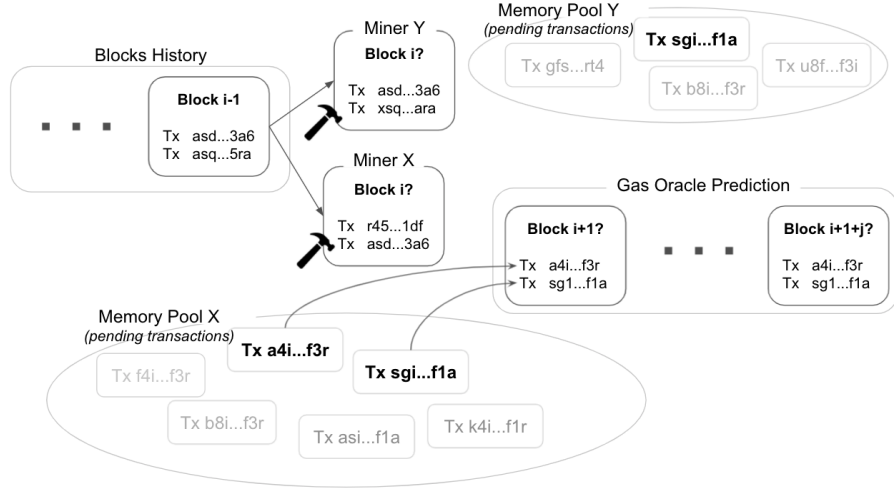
Blocks History

. . .

Block i-1
Tx asd...3a6
Tx asq...5ra

Miner Y
Block i?
Tx asd...3a6
Tx xsq...ara

Miner X
Block i?
Tx r45...1df
Tx asd...3a6

Memory Pool Y
(pending transactions)
Tx sgi...f1a
Tx gfs...rt4
Tx b8i...f3r
Tx u8f...f3i

Gas Oracle Prediction
Block i+1?
Tx a4i...f3r
Tx sg1...f1a

. . .

Block i+1+j?
Tx a4i...f3r
Tx sg1...f1a

Memory Pool X
(pending transactions)
Tx a4i...f3r
Tx sgi...f1a
Tx f4i...f3r
Tx b8i...f3r
Tx asi...f1a
Tx k4i...f1r